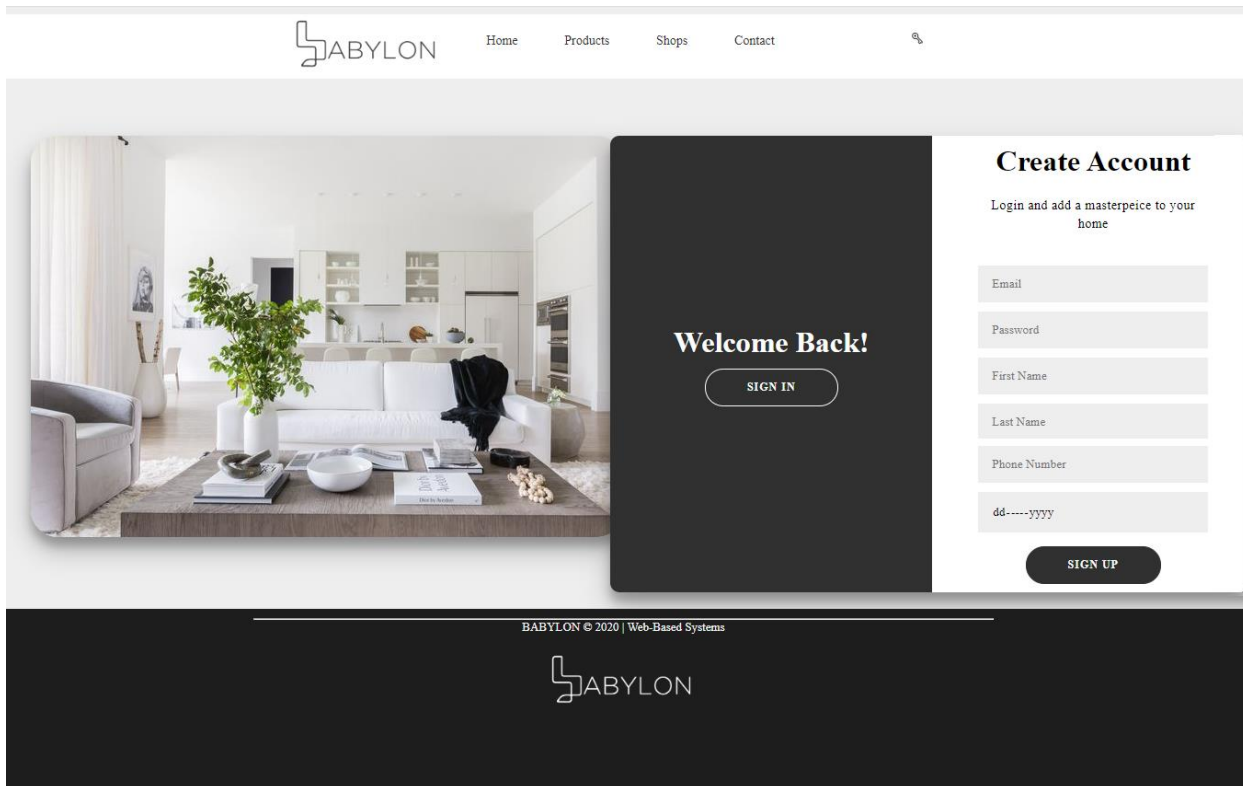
BABYLON

Home Products Shops Contact

Welcome Back!

SIGN IN

Create Account

Login and add a masterpeice to your home

Email

Password

First Name

Last Name

Phone Number

dd-----yyyy

SIGN UP

BABYLON © 2020 | Web-Based Systems

BABYLON